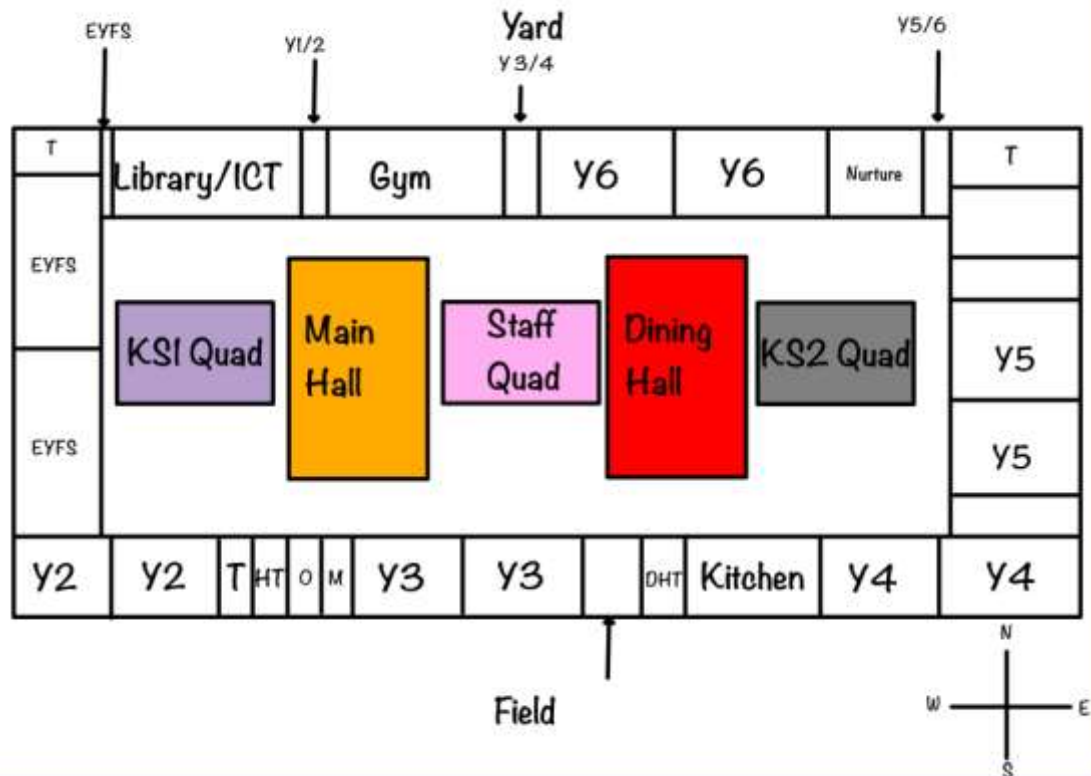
Yard

EYFS

Y1/2

Y3/4

Y5/6

T

Library/ICT

Gym

Y6

Y6

Nurture

T

EYFS

EYFS

KS1 Quad

Main Hall

Staff Quad

Dining Hall

KS2 Quad

Y5

Y5

Y2

Y2

T

HT

O

M

Y3

Y3

DHT

Kitchen

Y4

Y4

Field

N

W

E

S